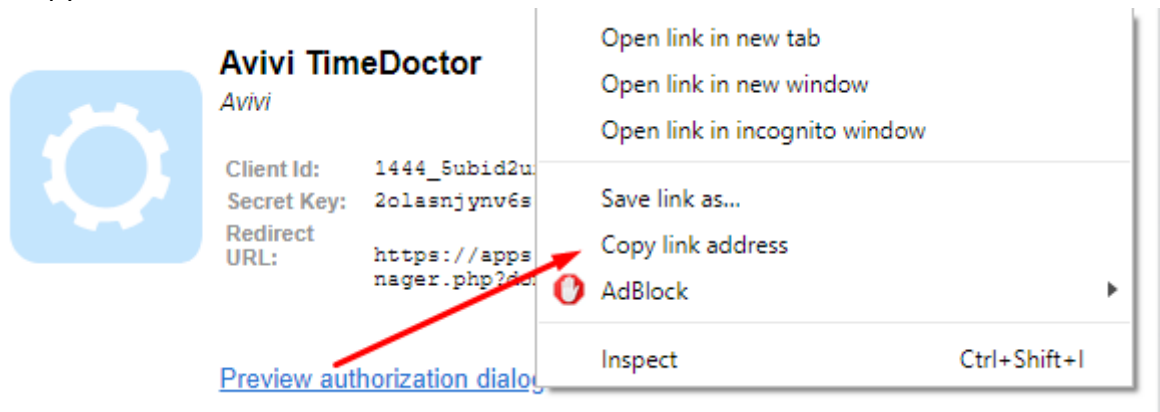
Avivi TimeDoctor
Avivi

Client Id: 1444_5ubid2u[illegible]
Secret Key: 2olasnjynv6s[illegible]
Redirect URL: https://apps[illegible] nager.php?d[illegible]

Preview authorization dialo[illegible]

Open link in new tab
Open link in new window
Open link in incognito window
Save link as...
Copy link address
AdBlock
Inspect Ctrl+Shift+I